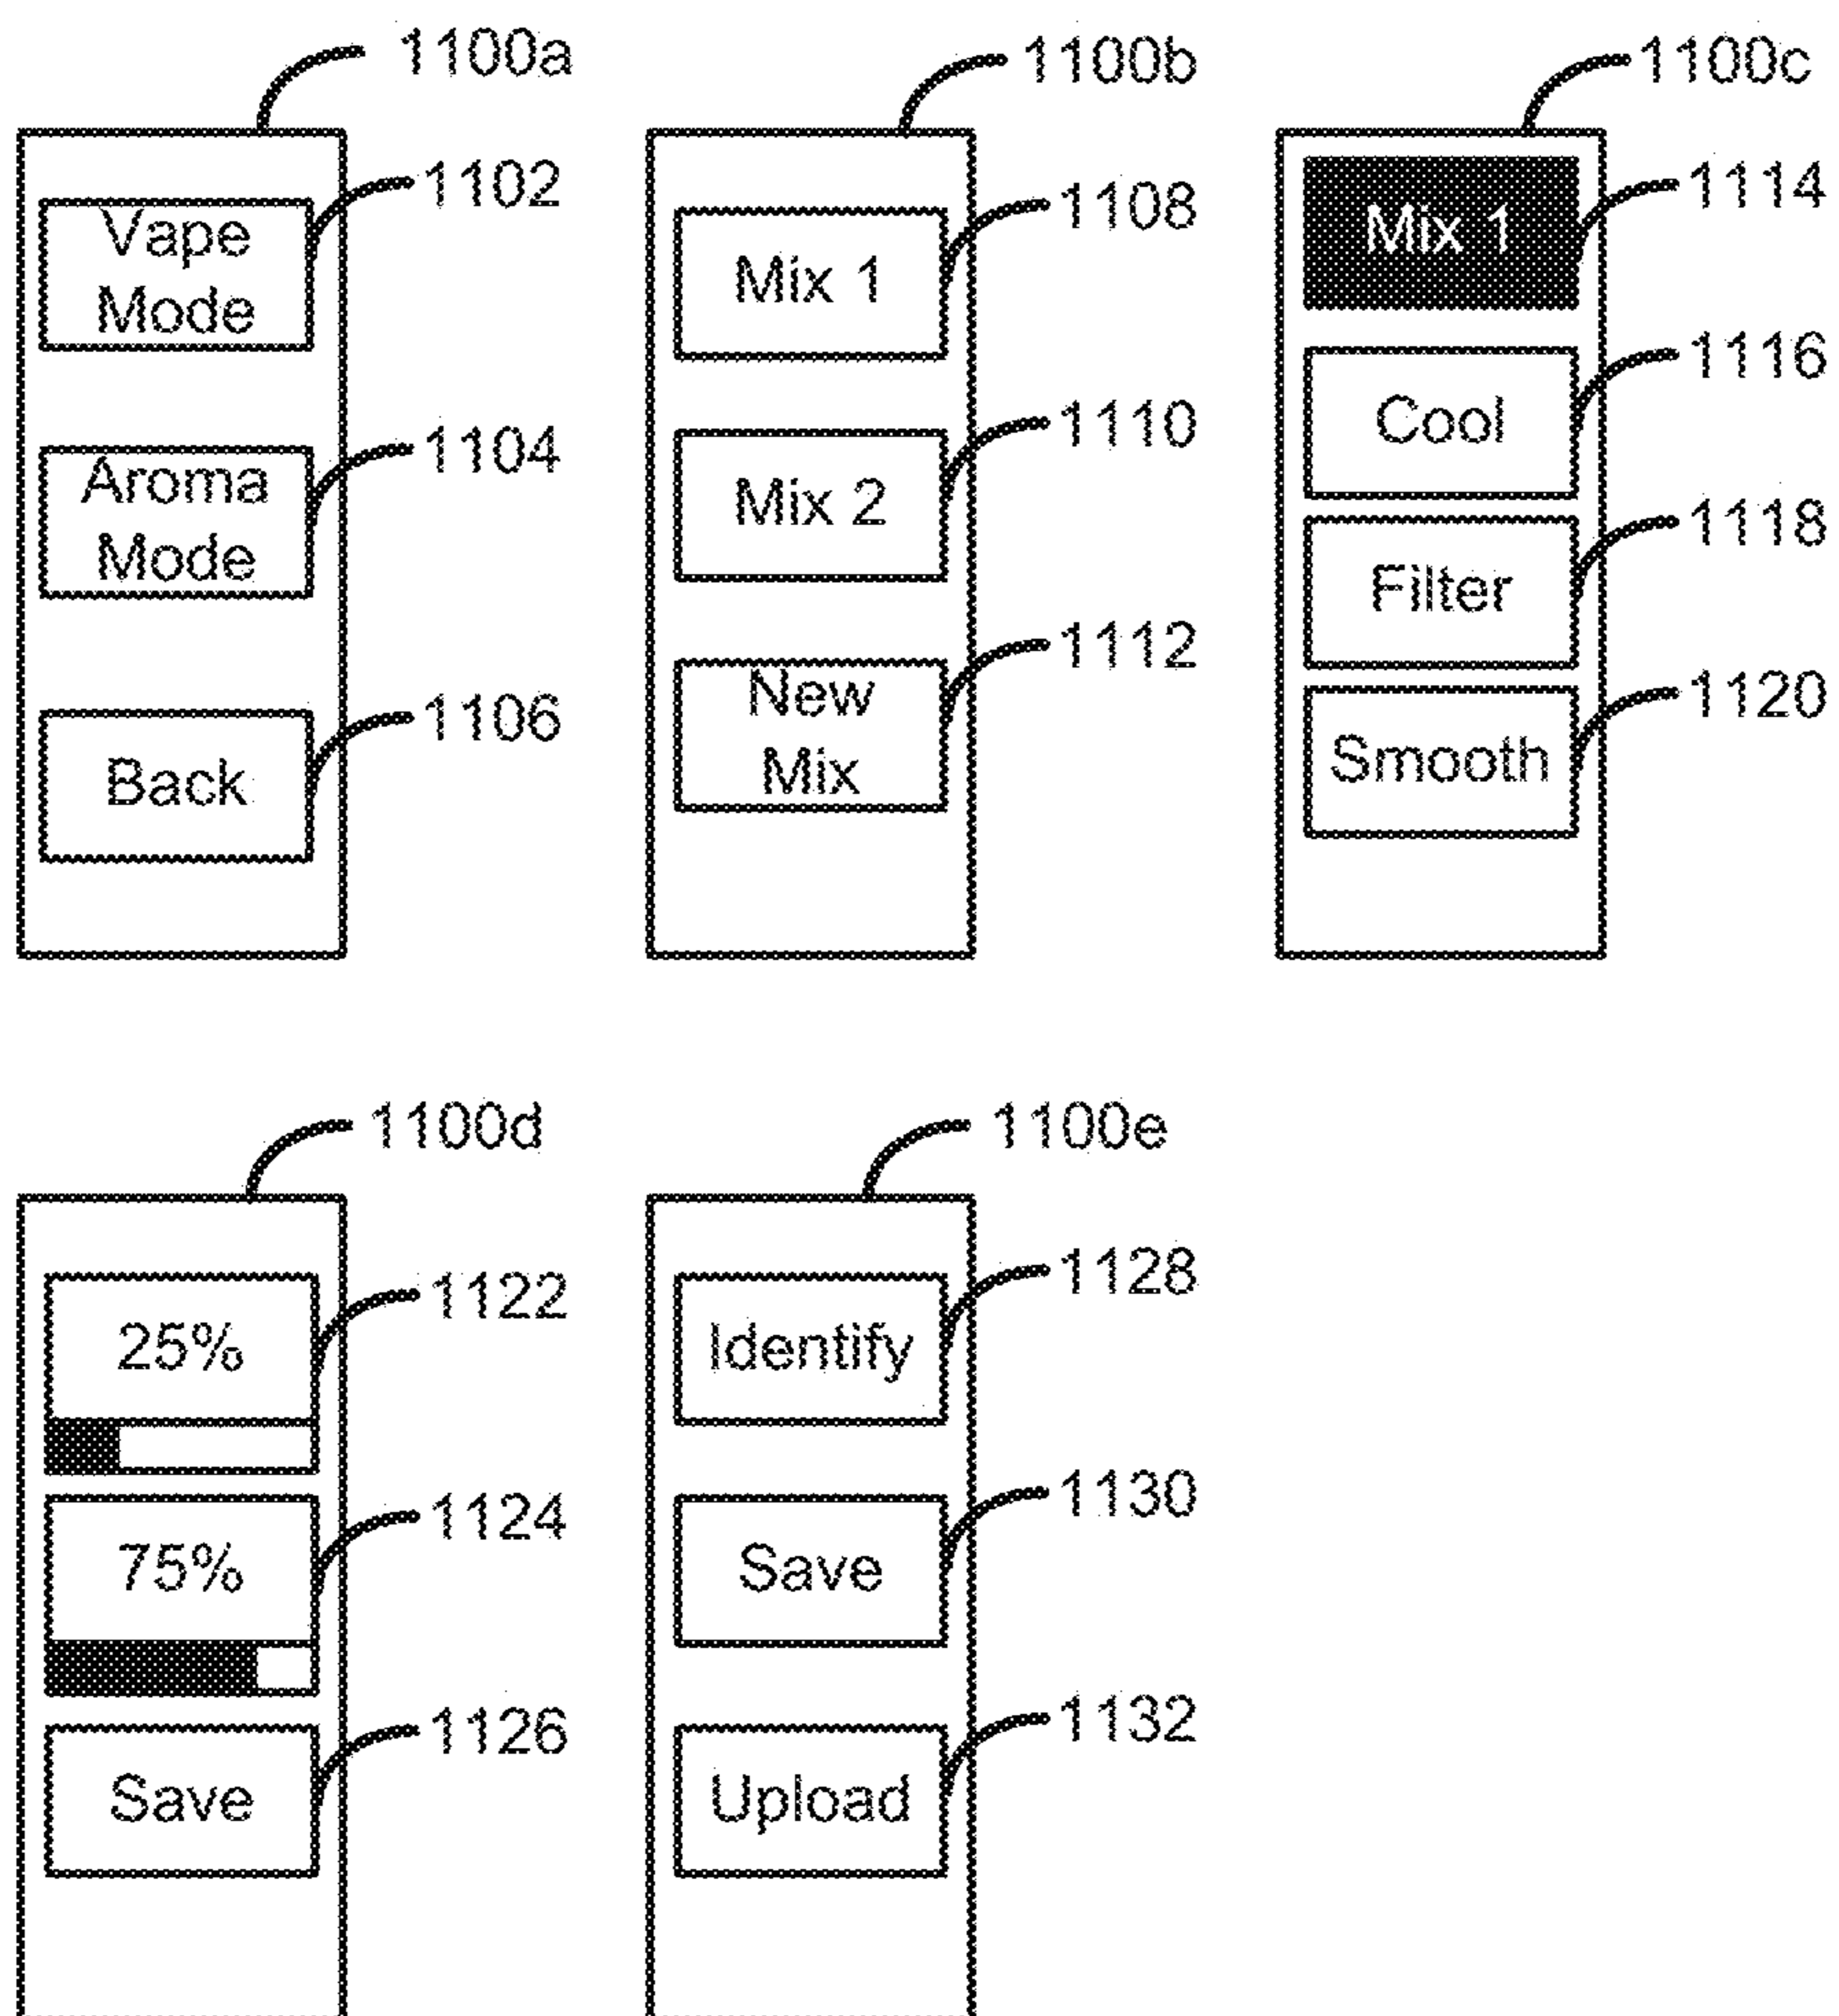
1100a

Vape Mode 1102

Aroma Mode 1104

Back 1106

1100b

Mix 1 1108

Mix 2 1110

New Mix 1112

1100c

Mix 1 1114

Cool 1116

Filter 1118

Smooth 1120

1100d

25% 1122

75% 1124

Save 1126

1100e

Identify 1128

Save 1130

Upload 1132